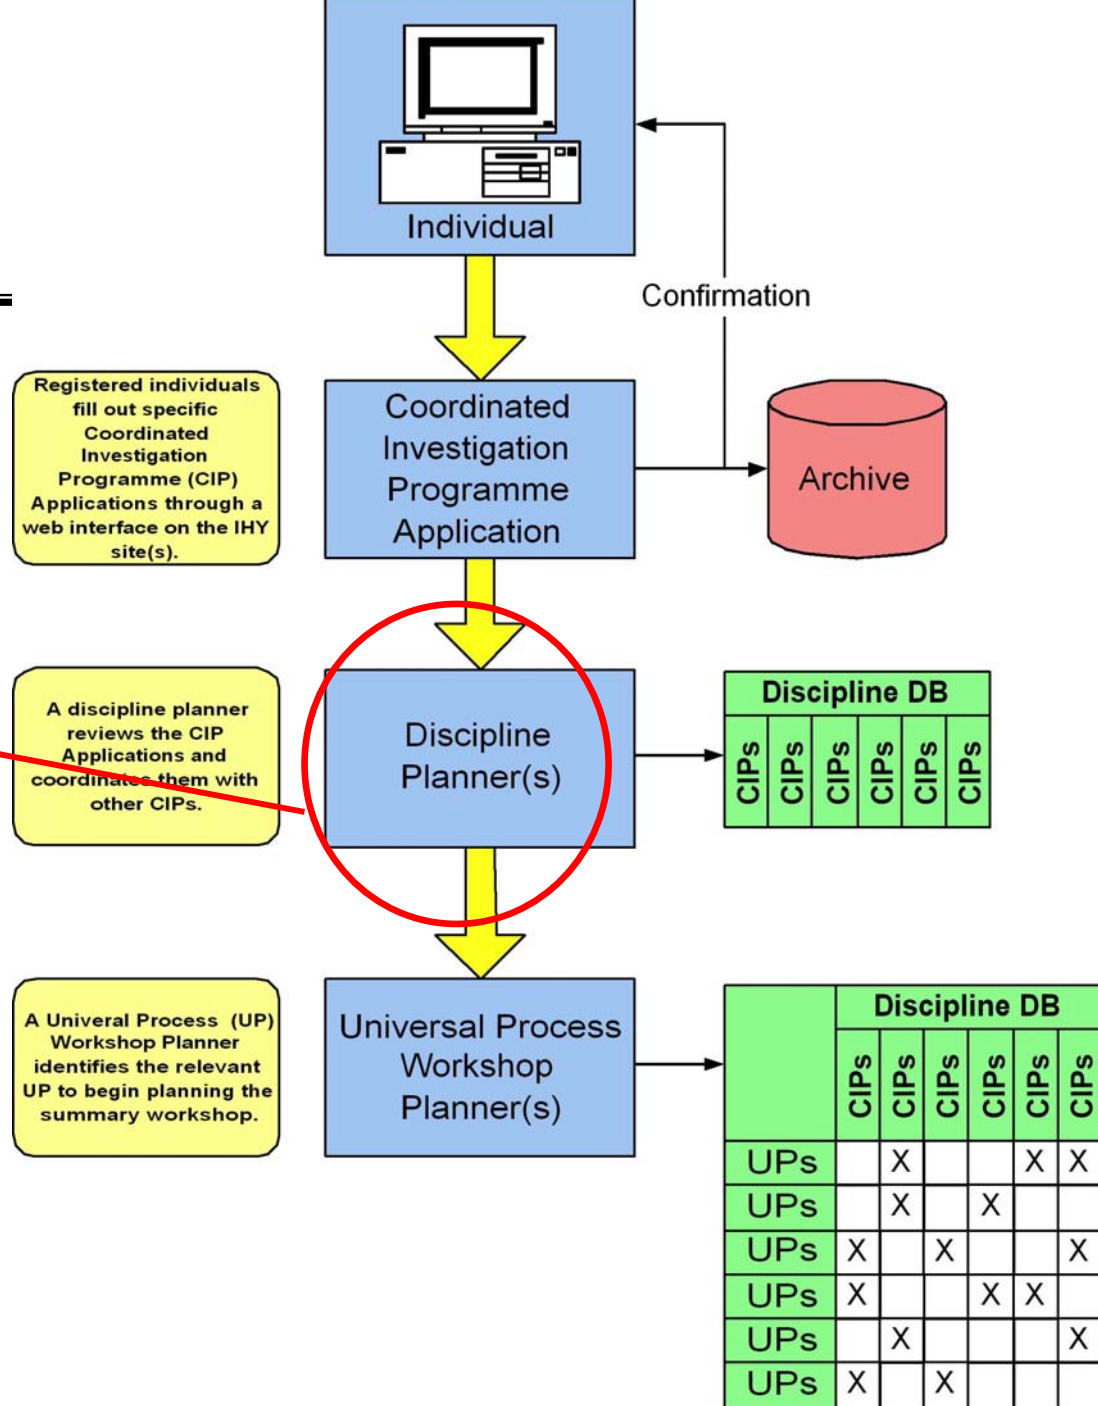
Individual

Confirmation

Registered individuals fill out specific Coordinated Investigation Programme (CIP) Applications through a web interface on the IHY site(s).

Coordinated Investigation Programme Application

Archive

A discipline planner reviews the CIP Applications and coordinates them with other CIPs.

Discipline Planner(s)

Discipline DB

| CIPs | CIPs | CIPs | CIPs | CIPs | CIPs |
|---|---|---|---|---|---|

A Univeral Process (UP) Workshop Planner identifies the relevant UP to begin planning the summary workshop.

Universal Process Workshop Planner(s)

| | Discipline DB | | | | | |
|---|---|---|---|---|---|---|
| | CIPs | CIPs | CIPs | CIPs | CIPs | CIPs |
| UPs | | X | | | X | X |
| UPs | | X | | X | | |
| UPs | X | | X | | | X |
| UPs | X | | | X | X | |
| UPs | | X | | | | X |
| UPs | X | | X | | | |